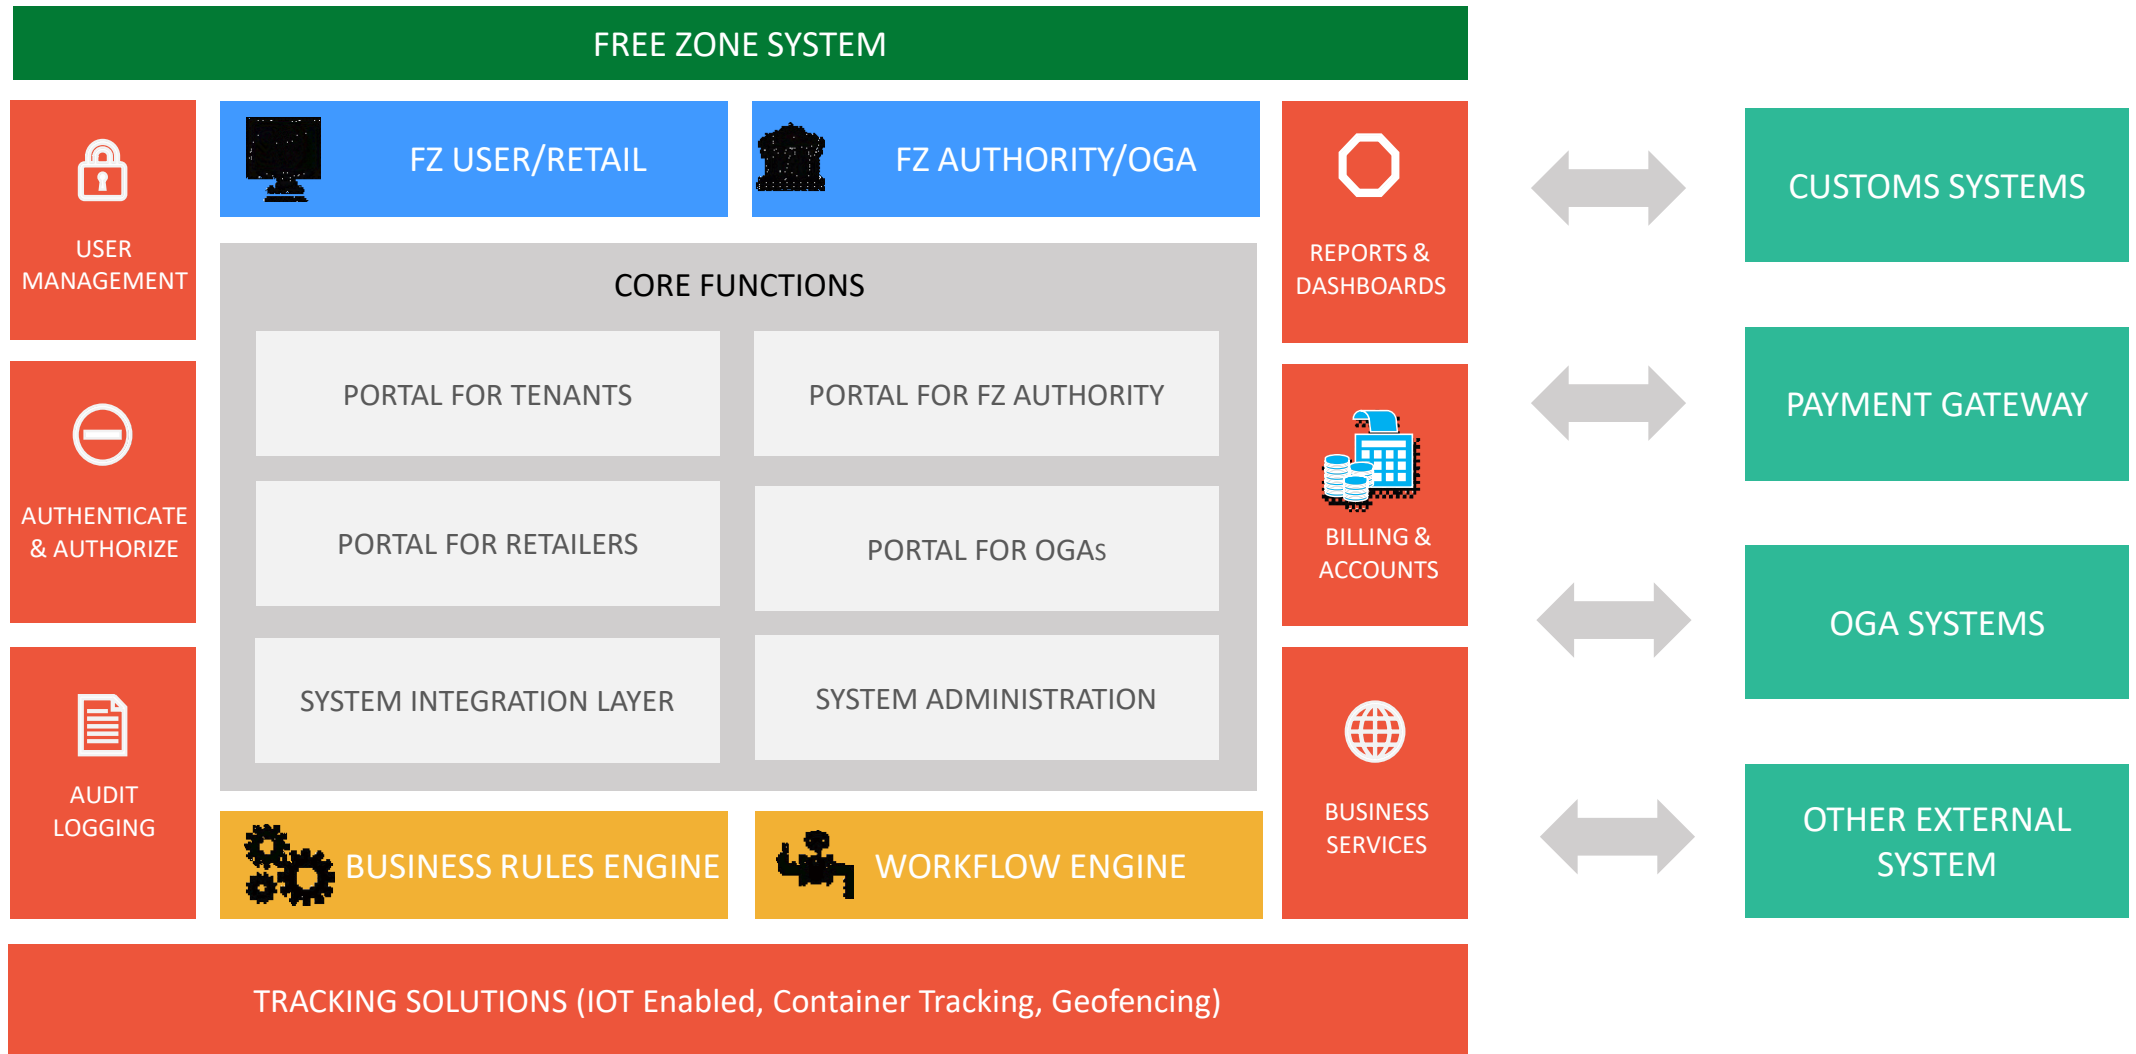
FREE ZONE SYSTEM

USER MANAGEMENT

FZ USER/RETAIL

FZ AUTHORITY/OGA

REPORTS & DASHBOARDS

CUSTOMS SYSTEMS

CORE FUNCTIONS

PORTAL FOR TENANTS

PORTAL FOR FZ AUTHORITY

AUTHENTICATE & AUTHORIZE

PORTAL FOR RETAILERS

PORTAL FOR OGAs

BILLING & ACCOUNTS

PAYMENT GATEWAY

OGA SYSTEMS

SYSTEM INTEGRATION LAYER

SYSTEM ADMINISTRATION

AUDIT LOGGING

BUSINESS SERVICES

BUSINESS RULES ENGINE

WORKFLOW ENGINE

OTHER EXTERNAL SYSTEM

TRACKING SOLUTIONS (IOT Enabled, Container Tracking, Geofencing)